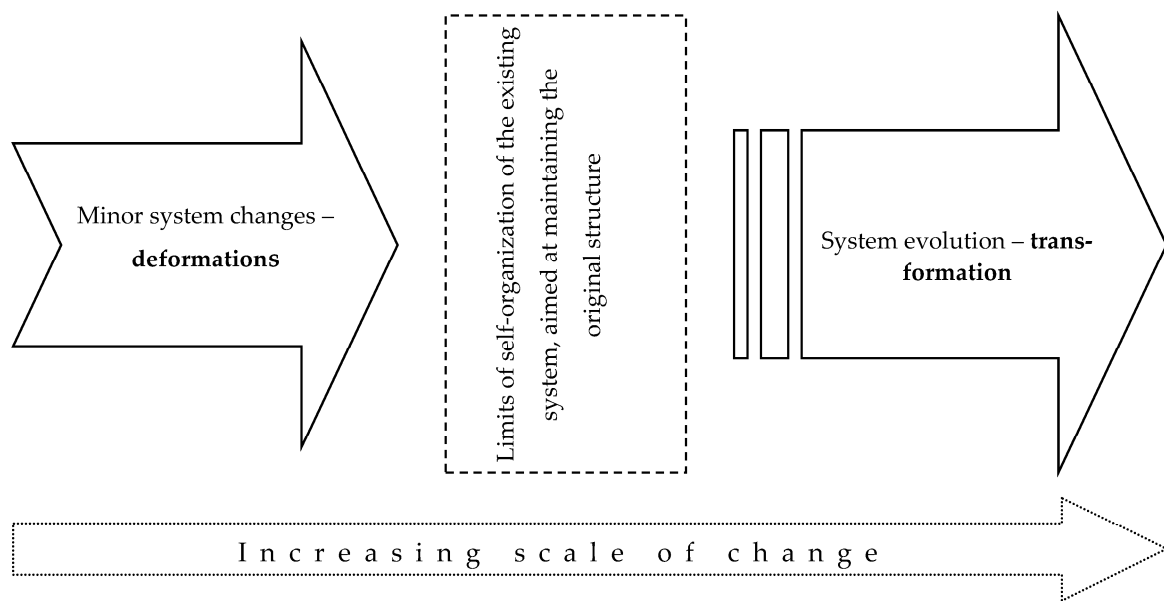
Minor system changes – **deformations**

Limits of self-organization of the existing system, aimed at maintaining the original structure

System evolution – **transformation**

Increasing scale of change